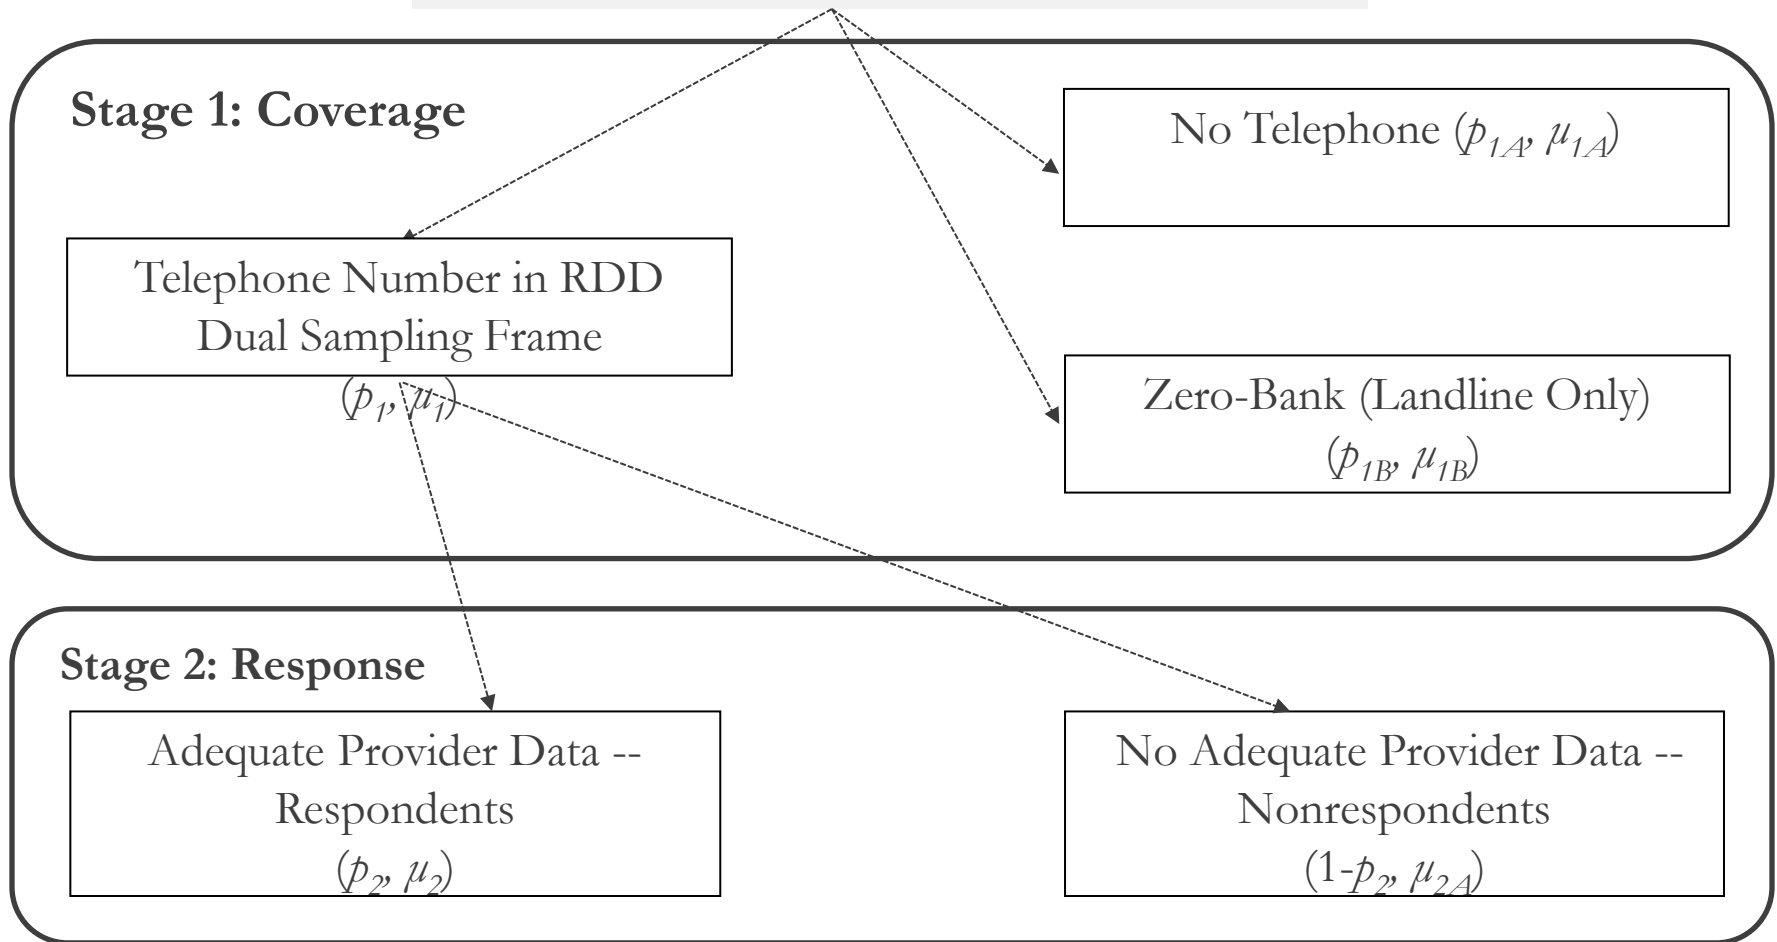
Stage 1: Coverage

No Telephone ($p_{1A}$, $\mu_{1A}$)

Telephone Number in RDD Dual Sampling Frame ($p_1$, $\mu_1$)

Zero-Bank (Landline Only) ($p_{1B}$, $\mu_{1B}$)

Stage 2: Response

Adequate Provider Data -- Respondents ($p_2$, $\mu_2$)

No Adequate Provider Data -- Nonrespondents (1-$p_2$, $\mu_{2A}$)